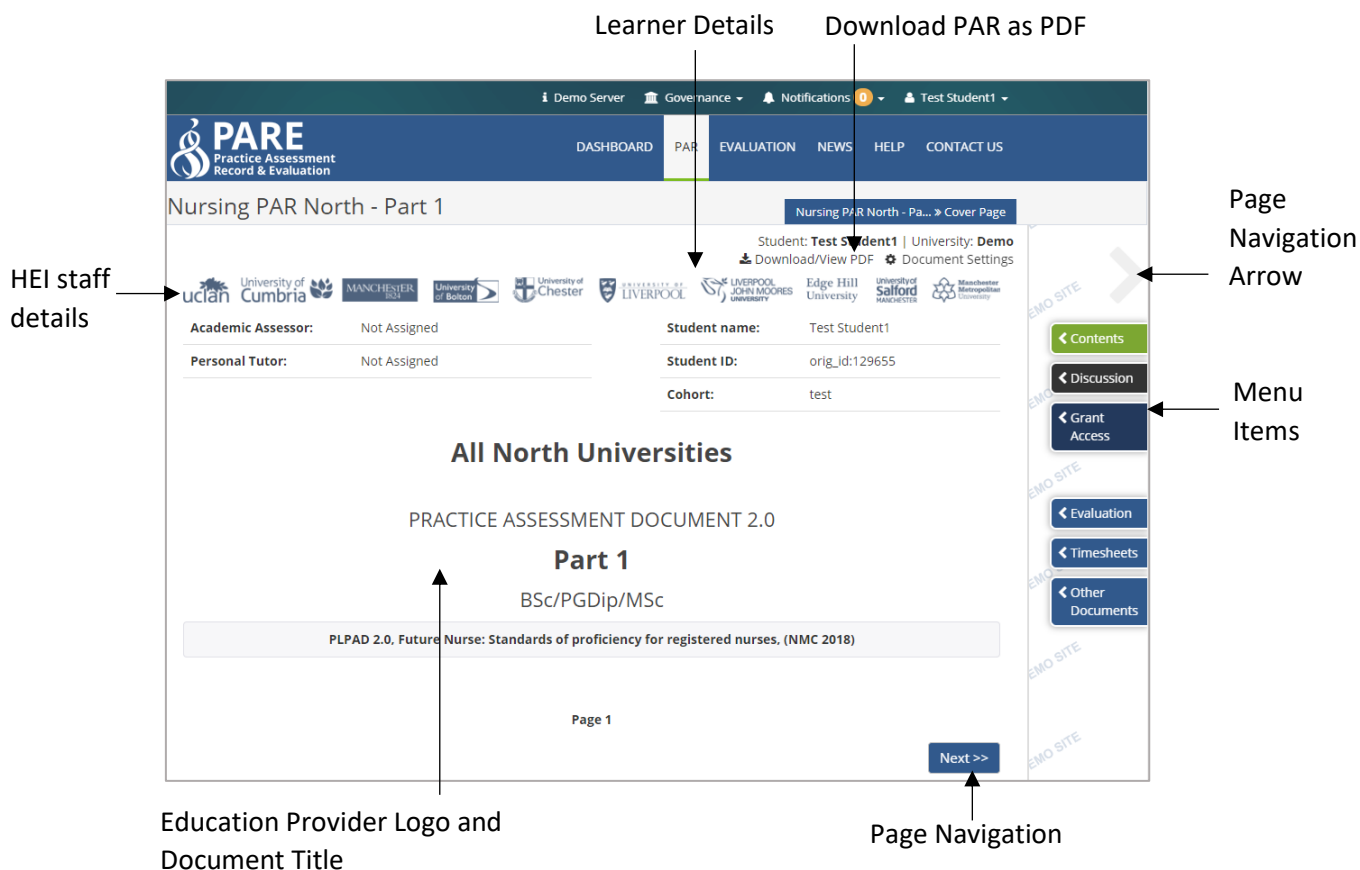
Learner Details

Download PAR as PDF

Demo Server Governance Notifications 0 Test Student1

PARE Practice Assessment Record & Evaluation

DASHBOARD PAR EVALUATION NEWS HELP CONTACT US

Nursing PAR North - Part 1

Nursing PAR North - Pa... » Cover Page

Page Navigation Arrow

Student: Test Student1 | University: Demo

Download/View PDF Document Settings

HEI staff details

uclan University of Cumbria MANCHESTER 1824 University of Bolton University of Chester UNIVERSITY OF LIVERPOOL LIVERPOOL JOHN MOORES UNIVERSITY Edge Hill University University of Salford MANCHESTER Manchester Metropolitan University

| Academic Assessor: | Not Assigned |
|---|---|
| Personal Tutor: | Not Assigned |

| Student name: | Test Student1 |
|---|---|
| Student ID: | orig_id:129655 |
| Cohort: | test |

Contents

Discussion

Grant Access

Menu Items

All North Universities

PRACTICE ASSESSMENT DOCUMENT 2.0

Part 1

BSc/PGDip/MSc

PLPAD 2.0, Future Nurse: Standards of proficiency for registered nurses, (NMC 2018)

Evaluation

Timesheets

Other Documents

DEMO SITE

Page 1

Next >>

Education Provider Logo and Document Title

Page Navigation